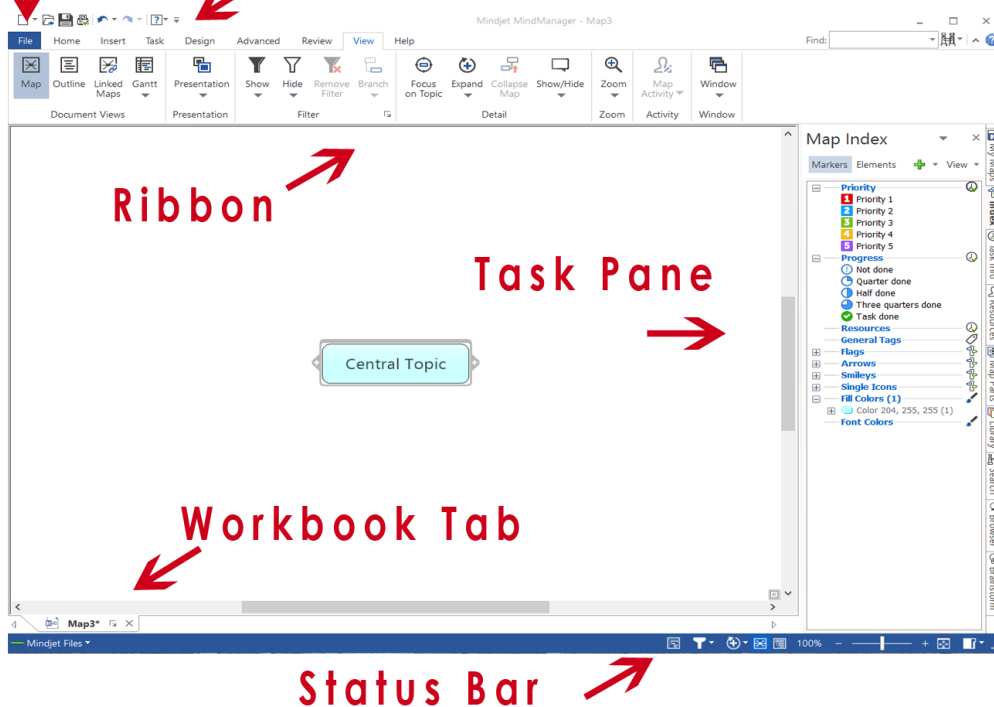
Mindjet MindManager - Map3

File Home Insert Task Design Advanced Review View Help

Find:

Map Outline Linked Maps Gantt
Document Views

Presentation
Presentation

Show Hide Remove Filter Branch
Filter

Focus on Topic Expand Collapse Map Show/Hide
Detail

Zoom
Zoom

Map Activity
Activity

Window
Window

Ribbon

Task Pane

Central Topic

Workbook Tab

Map Index

Markers Elements View

Priority
1 Priority 1
2 Priority 2
3 Priority 3
4 Priority 4
5 Priority 5
Progress
Not done
Quarter done
Half done
Three quarters done
Task done
Resources
General Tags
Flags
Arrows
Smileys
Single Icons
Fill Colors (1)
Color 204, 255, 255 (1)
Font Colors

My Maps Index Task Info Resources Map Parts Library Search Browser Brainstorm

Map3*

Mindjet Files

100%

Status Bar